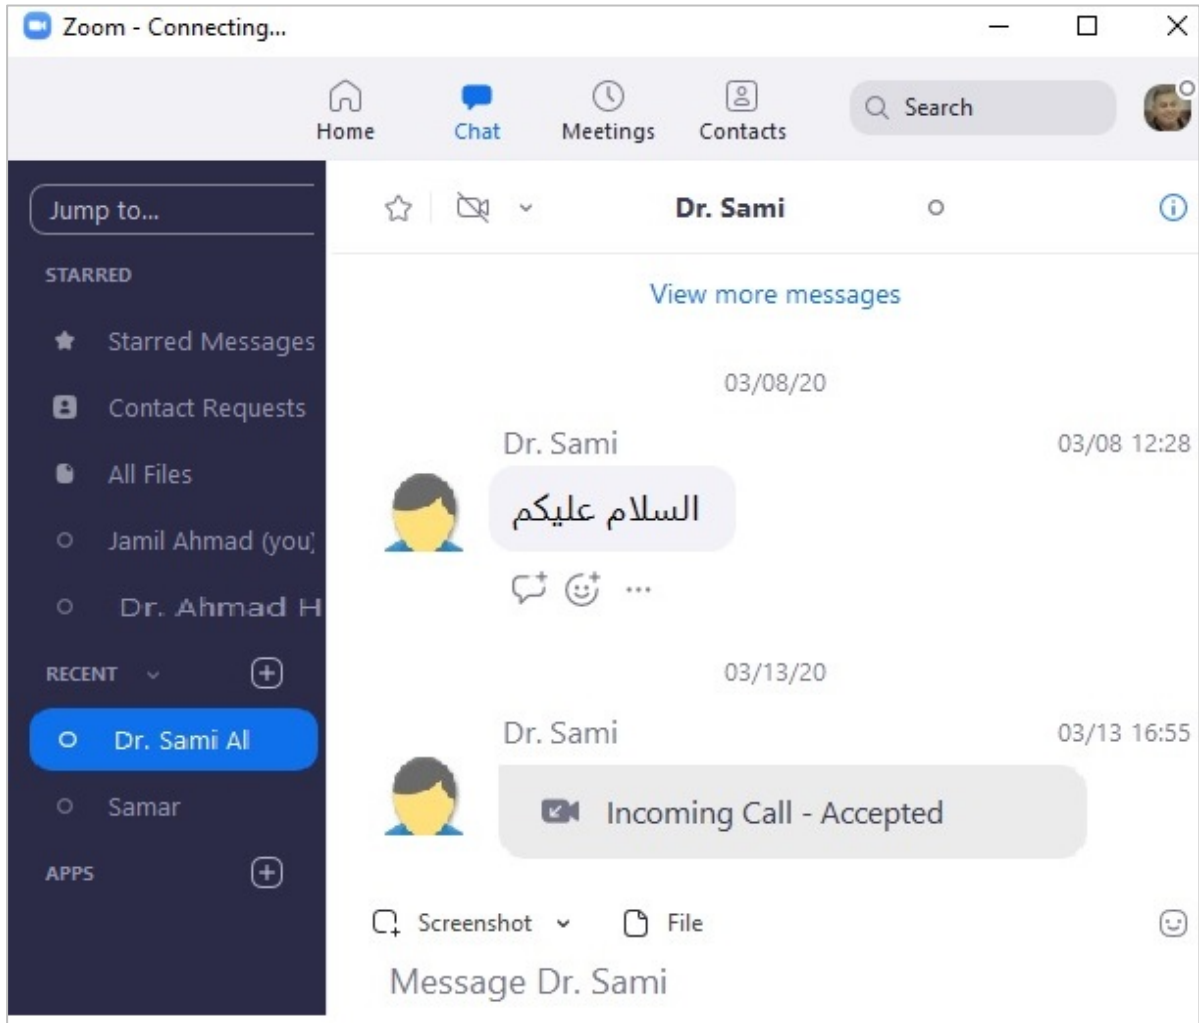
Zoom - Connecting...

Home
Chat
Meetings
Contacts
Search

Jump to...

STARRED
Starred Messages
Contact Requests
All Files
Jamil Ahmad (you)
Dr. Ahmad H

RECENT
Dr. Sami Al
Samar

APPS

Dr. Sami

View more messages

03/08/20

Dr. Sami
03/08 12:28
السلام عليكم

03/13/20

Dr. Sami
03/13 16:55
Incoming Call - Accepted

Screenshot
File

Message Dr. Sami